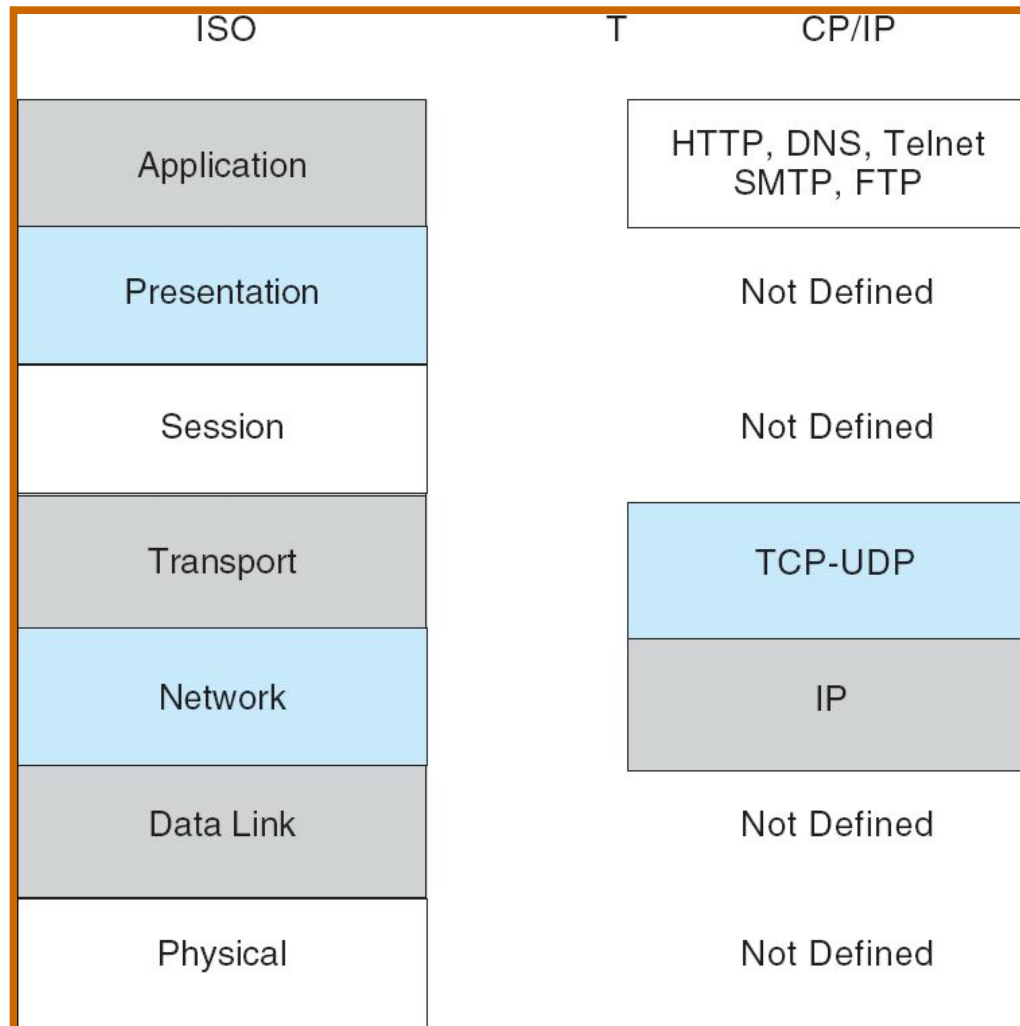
| ISO | T CP/IP |
|---|---|
| Application | HTTP, DNS, Telnet SMTP, FTP |
| Presentation | Not Defined |
| Session | Not Defined |
| Transport | TCP-UDP |
| Network | IP |
| Data Link | Not Defined |
| Physical | Not Defined |